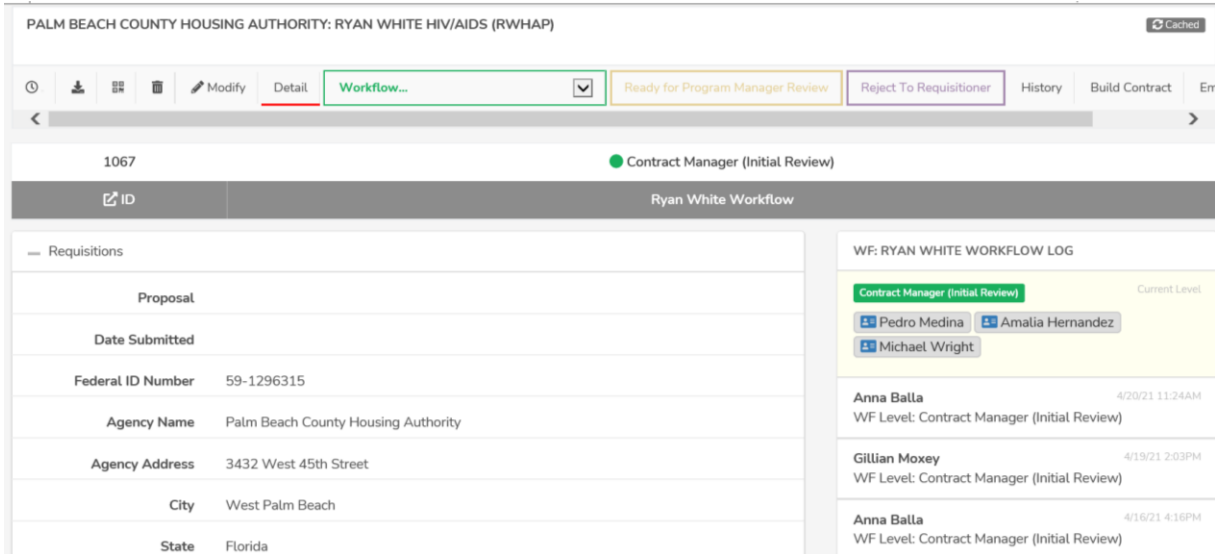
PALM BEACH COUNTY HOUSING AUTHORITY: RYAN WHITE HIV/AIDS (RWHAP)

Cached

Modify Detail Workflow... Ready for Program Manager Review Reject To Requisitioner History Build Contract Em

1067

Contract Manager (Initial Review)

ID

Ryan White Workflow

— Requisitions

| | |
|---|---|
| Proposal | |
| Date Submitted | |
| Federal ID Number | 59-1296315 |
| Agency Name | Palm Beach County Housing Authority |
| Agency Address | 3432 West 45th Street |
| City | West Palm Beach |
| State | Florida |

WF: RYAN WHITE WORKFLOW LOG

Contract Manager (Initial Review)

Current Level

Pedro Medina Amalia Hernandez Michael Wright

Anna Balla 4/20/21 11:24AM
WF Level: Contract Manager (Initial Review)

Gillian Moxey 4/19/21 2:03PM
WF Level: Contract Manager (Initial Review)

Anna Balla 4/16/21 4:16PM
WF Level: Contract Manager (Initial Review)